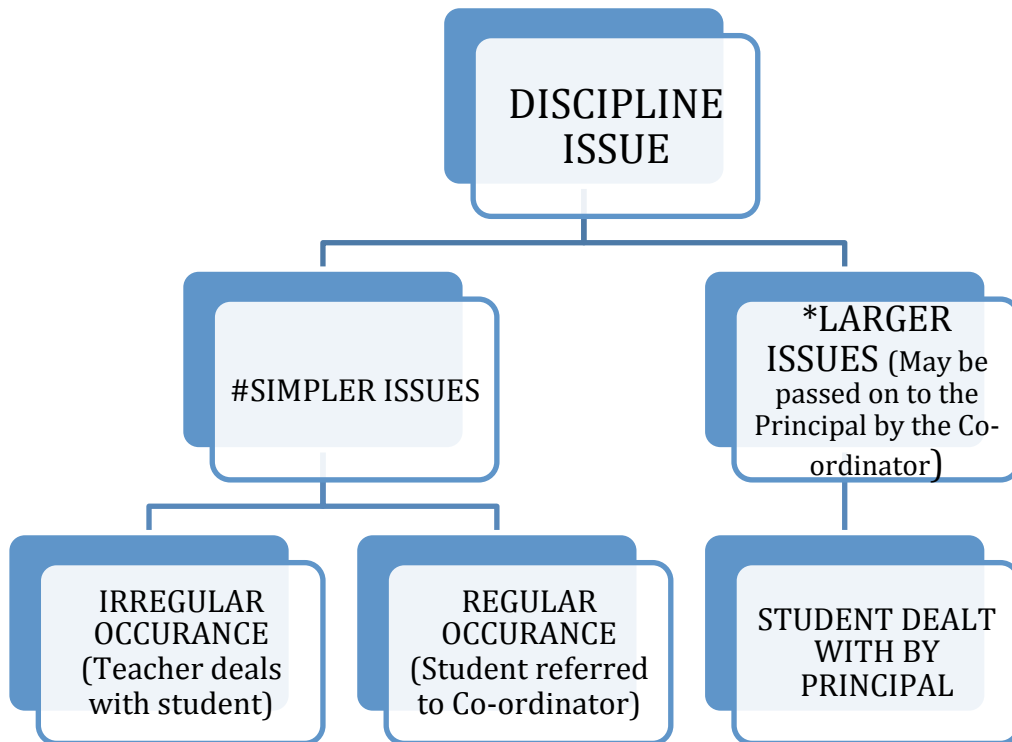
DISCIPLINE ISSUE

#SIMPLER ISSUES

*LARGER ISSUES (May be passed on to the Principal by the Co-ordinator)

IRREGULAR OCCURANCE (Teacher deals with student)

REGULAR OCCURANCE (Student referred to Co-ordinator)

STUDENT DEALT WITH BY PRINCIPAL